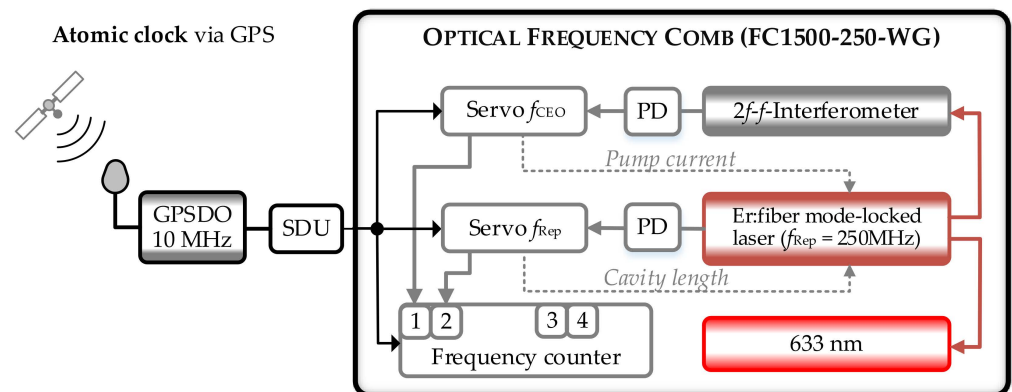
**Atomic clock** via GPS

OPTICAL FREQUENCY COMB (FC1500-250-WG)

GPSDO 10 MHz

SDU

Servo $f_{CEO}$

PD

2*f*-*f*-Interferometer

*Pump current*

Servo $f_{Rep}$

PD

Er:fiber mode-locked laser ($f_{Rep}$ = 250MHz)

*Cavity length*

1 2 3 4

Frequency counter

633 nm